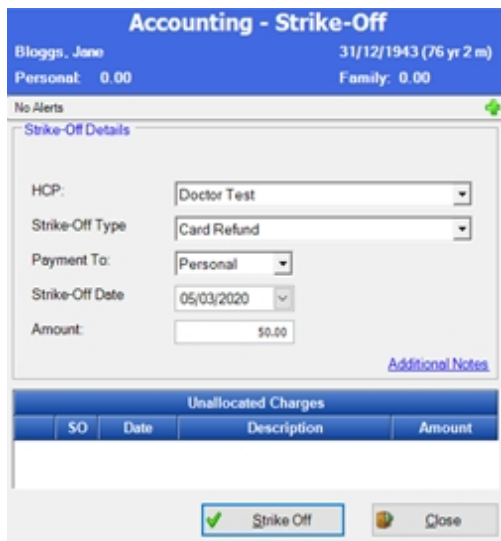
Accounting - Strike-Off

Bloggs, Jane
31/12/1943 (76 yr 2 m)
Personal: 0.00
Family: 0.00

No Alerts

Strike-Off Details

HCP: Doctor Test
Strike-Off Type Card Refund
Payment To: Personal
Strike-Off Date 05/03/2020
Amount: $0.00

Additional Notes

Unallocated Charges

| SO | Date | Description | Amount |
|---|---|---|---|

Strike Off
Close